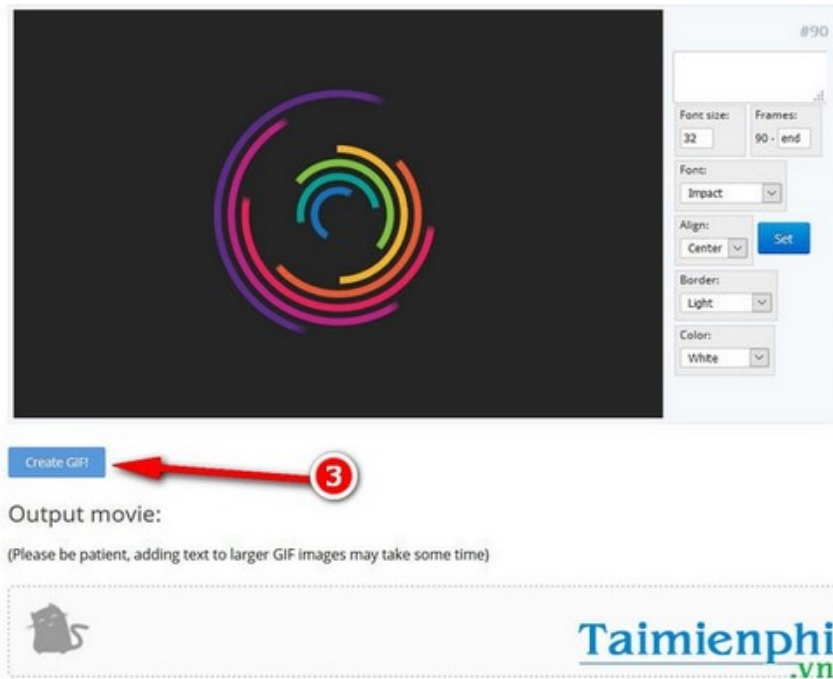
#90

Font size:
32

Frames:
90 - end

Font:
Impact

Align:
Center

Set

Border:
Light

Color:
White

Create GIF!

3

Output movie:

(Please be patient, adding text to larger GIF images may take some time)

Taimienphi
.vn